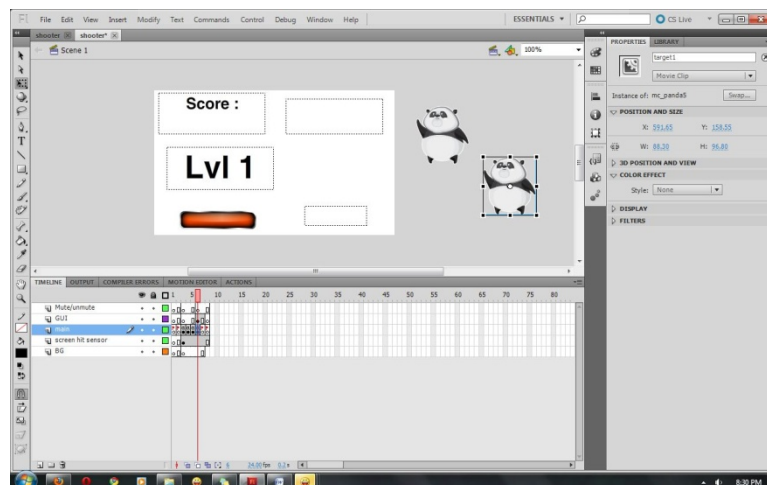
File Edit View Insert Modify Text Commands Control Debug Window Help

ESSENTIALS ▾

CS Live

shooter × shooter* ×

Scene 1

100%

Score :

Lvl 1

PROPERTIES LIBRARY

target1

Movie Clip

Instance of: mc_panda5

Swap...

POSITION AND SIZE

X: 591.65

Y: 158.55

W: 86.30

H: 96.80

3D POSITION AND VIEW

COLOR EFFECT

Style: None

DISPLAY

FILTERS

TIMELINE OUTPUT COMPILER ERRORS MOTION EDITOR ACTIONS

1 5 10 15 20 25 30 35 40 45 50 55 60 65 70 75 80

Mute/unmute

GUI

main

screen hit sensor

BG

6 24.00 fps 0.2 s

8:30 PM